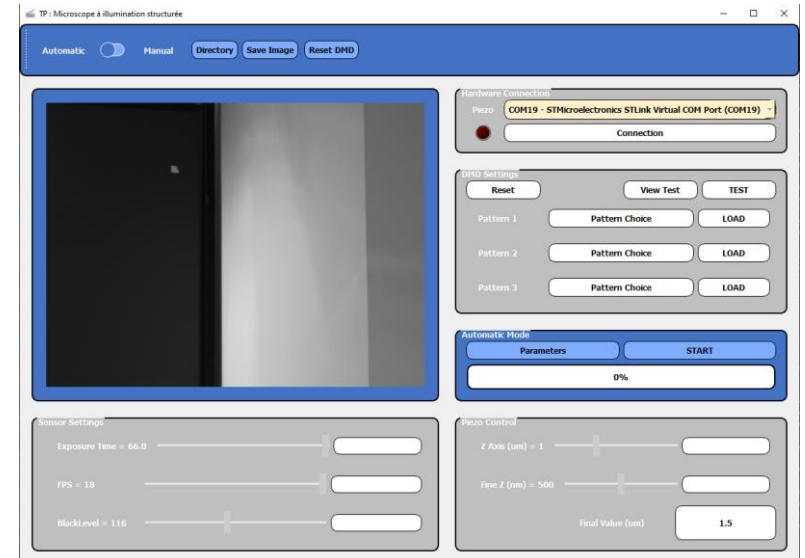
TP : Microscope à illumination structurée

Automatic Manual Directory Save Image Reset DMD

Hardware Connection
Piezo COM19 - STMicroelectronics STLink Virtual COM Port (COM19)
Connection

DMD Settings
Reset View Test TEST
Pattern 1 Pattern Choice LOAD
Pattern 2 Pattern Choice LOAD
Pattern 3 Pattern Choice LOAD

Automatic Mode
Parameters START
0%

Sensor Settings
Exposure Time = 66.0
FPS = 18
BlackLevel = 116

Piezo Control
Z Axis (um) = 1
Fine Z (nm) = 500
Final Value (um) 1.5